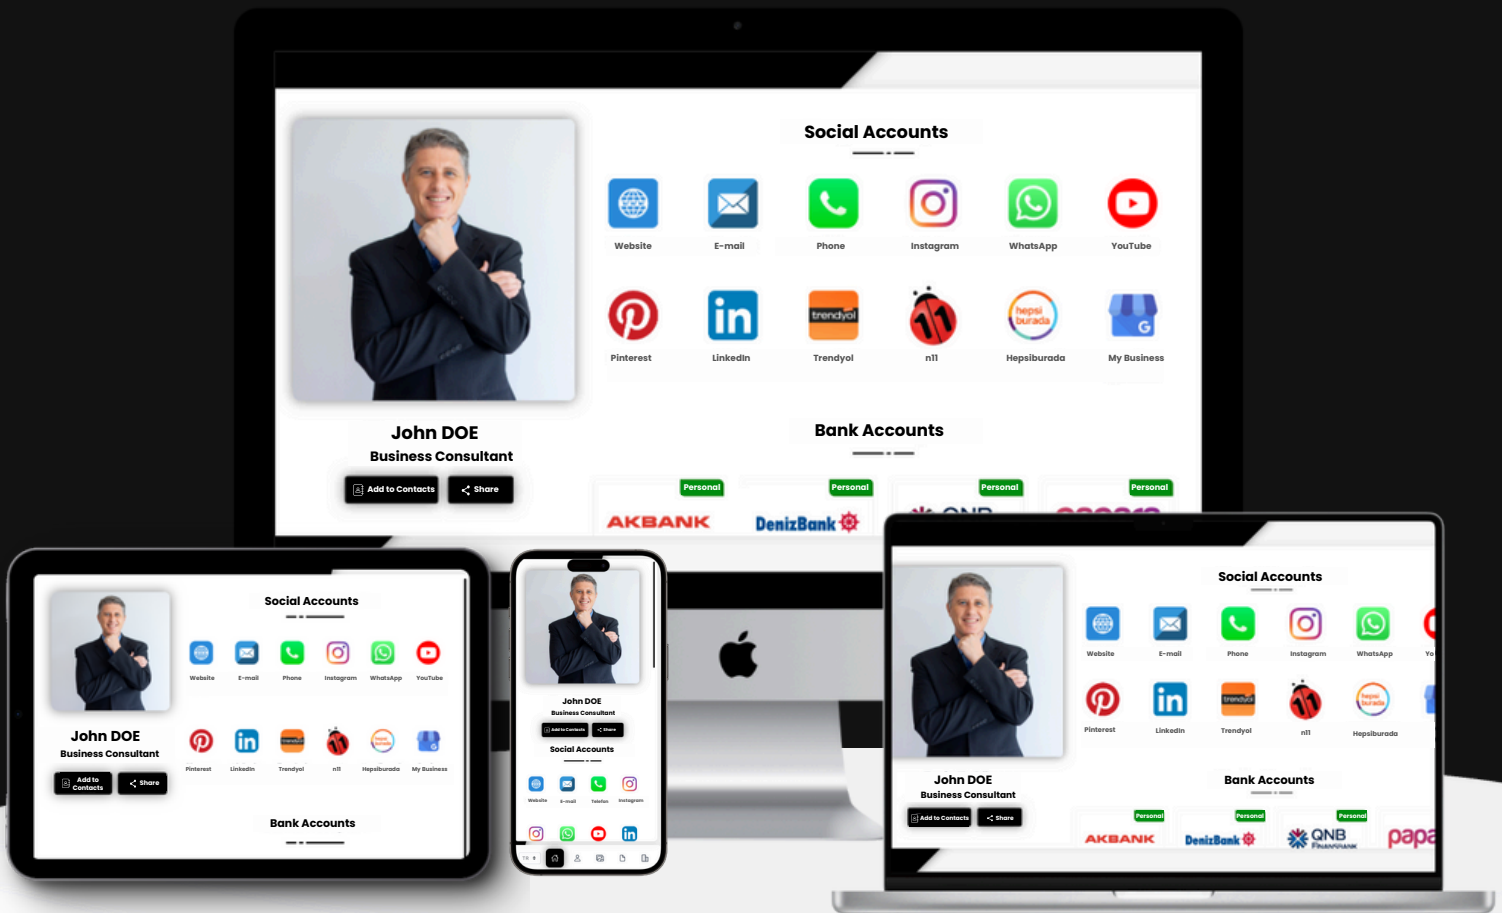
Social Accounts

Website
E-mail
Phone
Instagram
WhatsApp
YouTube

Pinterest
LinkedIn
Trendyol
n11
Hepsiburada
My Business

John DOE
Business Consultant

Add to Contacts
Share

Bank Accounts

Personal
AKBANK
Personal
DenizBank
Personal
Personal

Social Accounts
Website
E-mail
Phone
Instagram
WhatsApp
YouTube
Pinterest
LinkedIn
Trendyol
n11
Hepsiburada
My Business
John DOE
Business Consultant
Add to Contacts
Share
Bank Accounts

John DOE
Business Consultant
Add to Contacts
Share
Social Accounts
Website
E-mail
Telefon
Instagram

Social Accounts
Website
E-mail
Phone
Instagram
WhatsApp
Yo
Pinterest
LinkedIn
Trendyol
n11
Hepsiburada
John DOE
Business Consultant
Add to Contacts
Share
Bank Accounts
Personal
AKBANK
Personal
DenizBank
Personal
QNB
papa